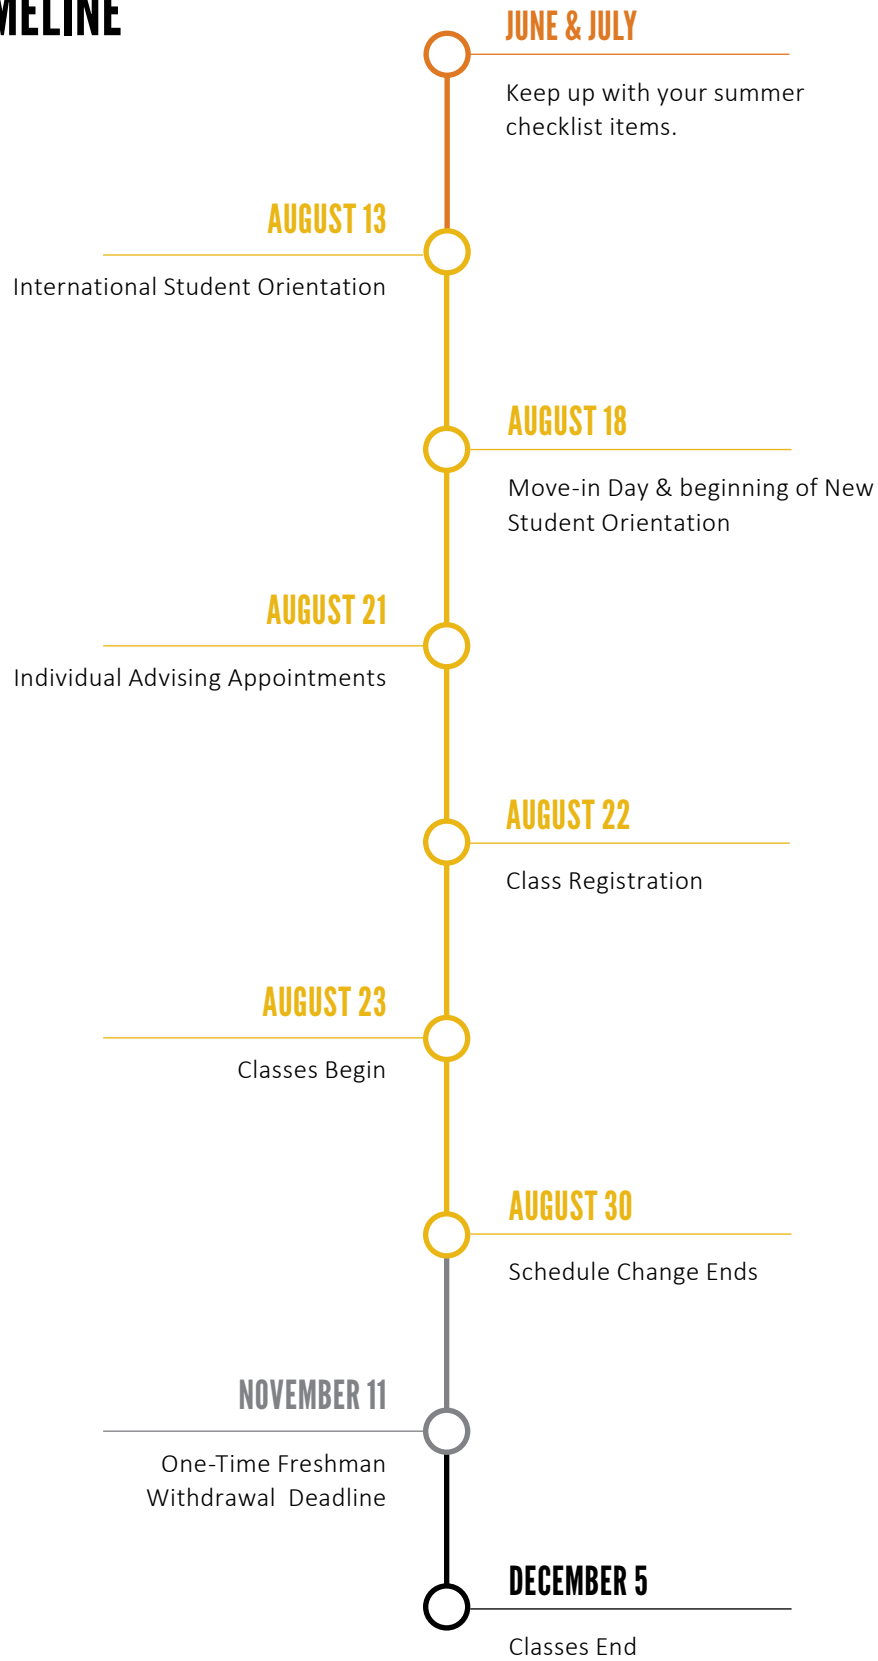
MELINE

JUNE & JULY

Keep up with your summer checklist items.

AUGUST 13

International Student Orientation

AUGUST 18

Move-in Day & beginning of New Student Orientation

AUGUST 21

Individual Advising Appointments

AUGUST 22

Class Registration

AUGUST 23

Classes Begin

AUGUST 30

Schedule Change Ends

NOVEMBER 11

One-Time Freshman Withdrawal Deadline

DECEMBER 5

Classes End